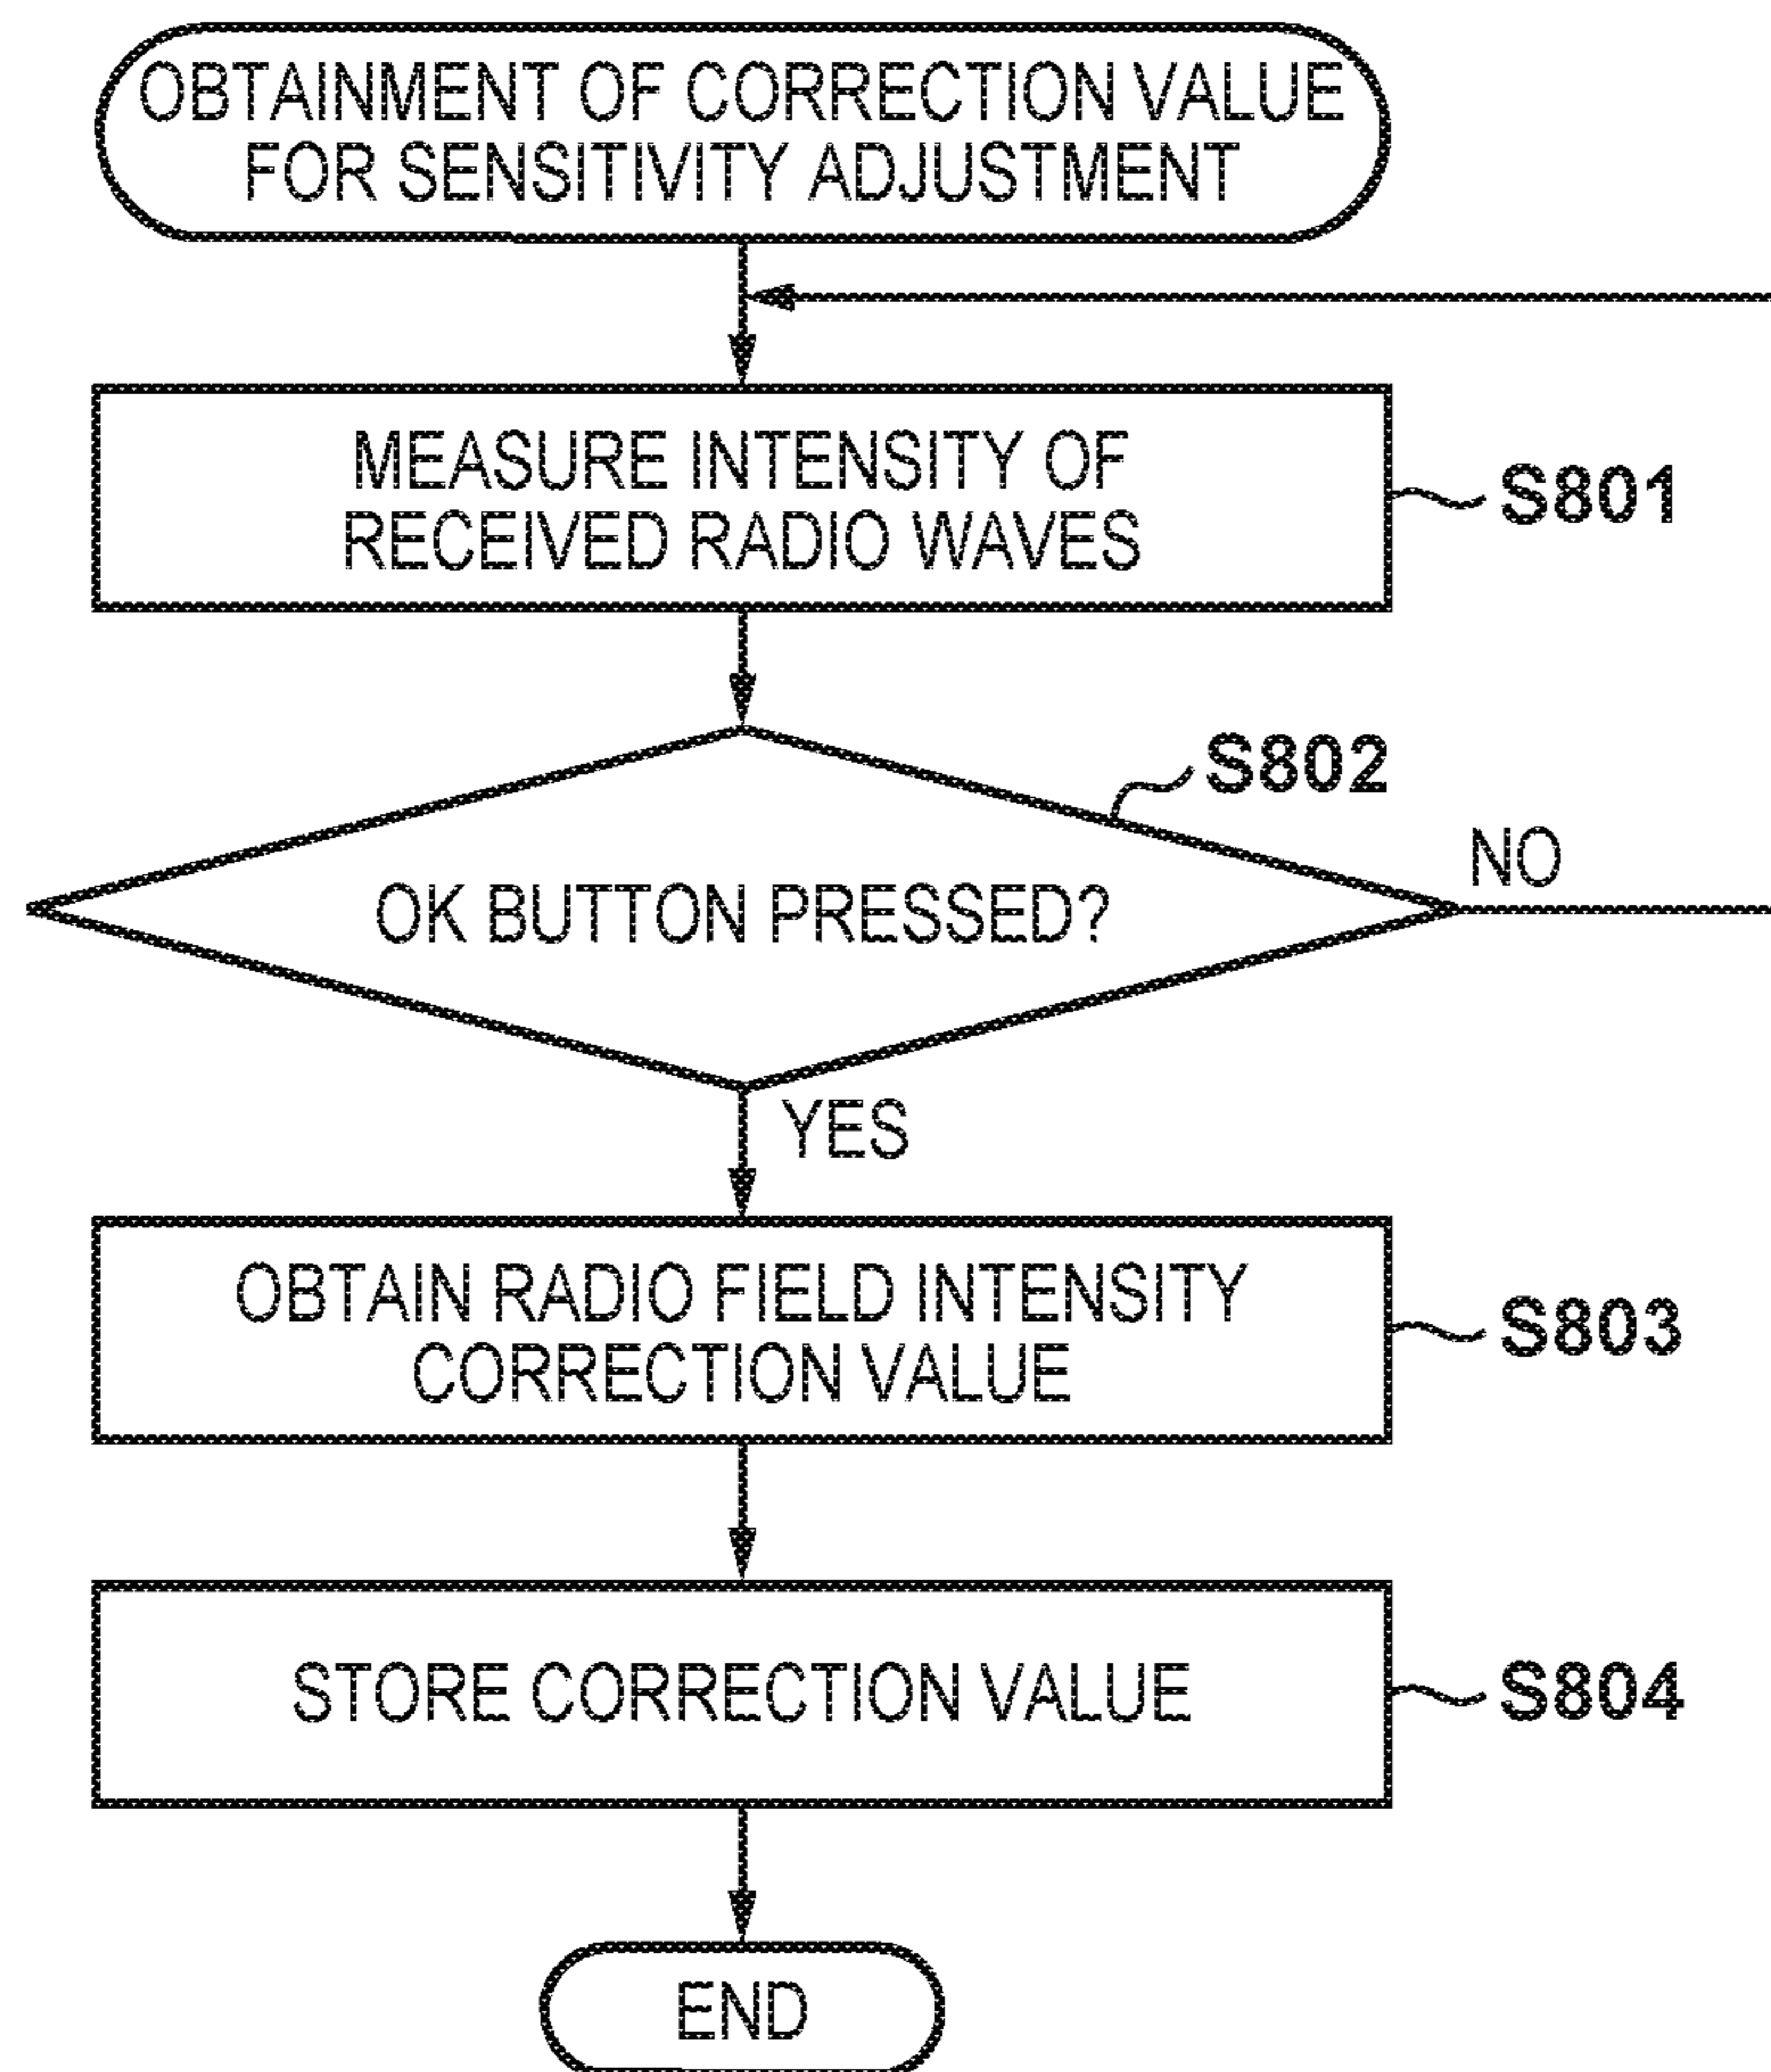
OBTAINMENT OF CORRECTION VALUE FOR SENSITIVITY ADJUSTMENT

MEASURE INTENSITY OF RECEIVED RADIO WAVES

S801

S802

OK BUTTON PRESSED?

NO

YES

OBTAIN RADIO FIELD INTENSITY CORRECTION VALUE

S803

STORE CORRECTION VALUE

S804

END